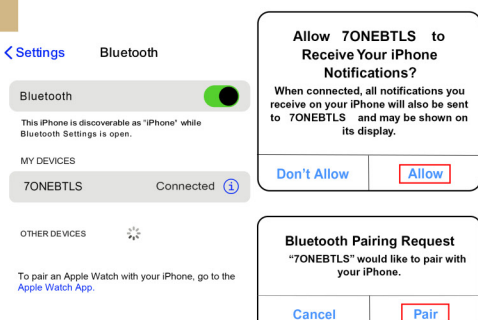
< Settings Bluetooth

Bluetooth

This iPhone is discoverable as "iPhone" while Bluetooth Settings is open.

MY DEVICES

7ONEBTLS Connected i

OTHER DEVICES

To pair an Apple Watch with your iPhone, go to the Apple Watch App.

Allow 7ONEBTLS to Receive Your iPhone Notifications?

When connected, all notifications you receive on your iPhone will also be sent to 7ONEBTLS and may be shown on its display.

Don't Allow

Allow

Bluetooth Pairing Request

"7ONEBTLS" would like to pair with your iPhone.

Cancel

Pair